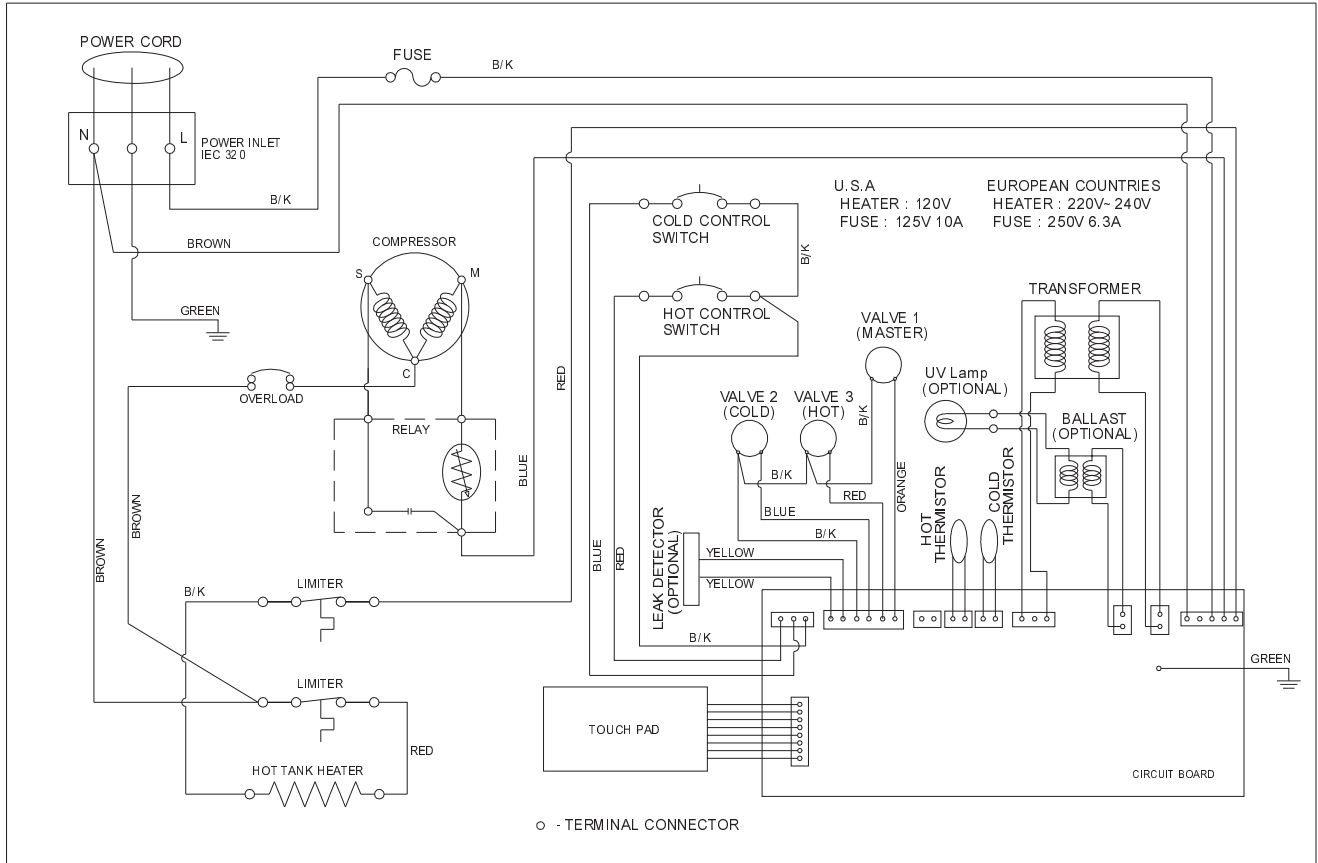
POWER CORD

FUSE

B/K

N

L

POWER INLET
IEC 320

B/K

BROWN

GREEN

COMPRESSOR

S

M

C

OVERLOAD

RELAY

BLUE

RED

BROWN

BROWN

B/K

LIMITER

LIMITER

RED

HOT TANK HEATER

COLD CONTROL SWITCH

B/K

HOT CONTROL SWITCH

U.S.A
HEATER : 120V
FUSE : 125V 10A

EUROPEAN COUNTRIES
HEATER : 220V~ 240V
FUSE : 250V 6.3A

TRANSFORMER

VALVE 1
(MASTER)

UV Lamp
(OPTIONAL)

BALLAST
(OPTIONAL)

VALVE 2
(COLD)

VALVE 3
(HOT)

B/K

B/K

RED

ORANGE

BLUE

B/K

HOT THERMISTOR

COLD THERMISTOR

LEAK DETECTOR
(OPTIONAL)

YELLOW

YELLOW

BLUE

RED

B/K

GREEN

TOUCH PAD

CIRCUIT BOARD

○ - TERMINAL CONNECTOR